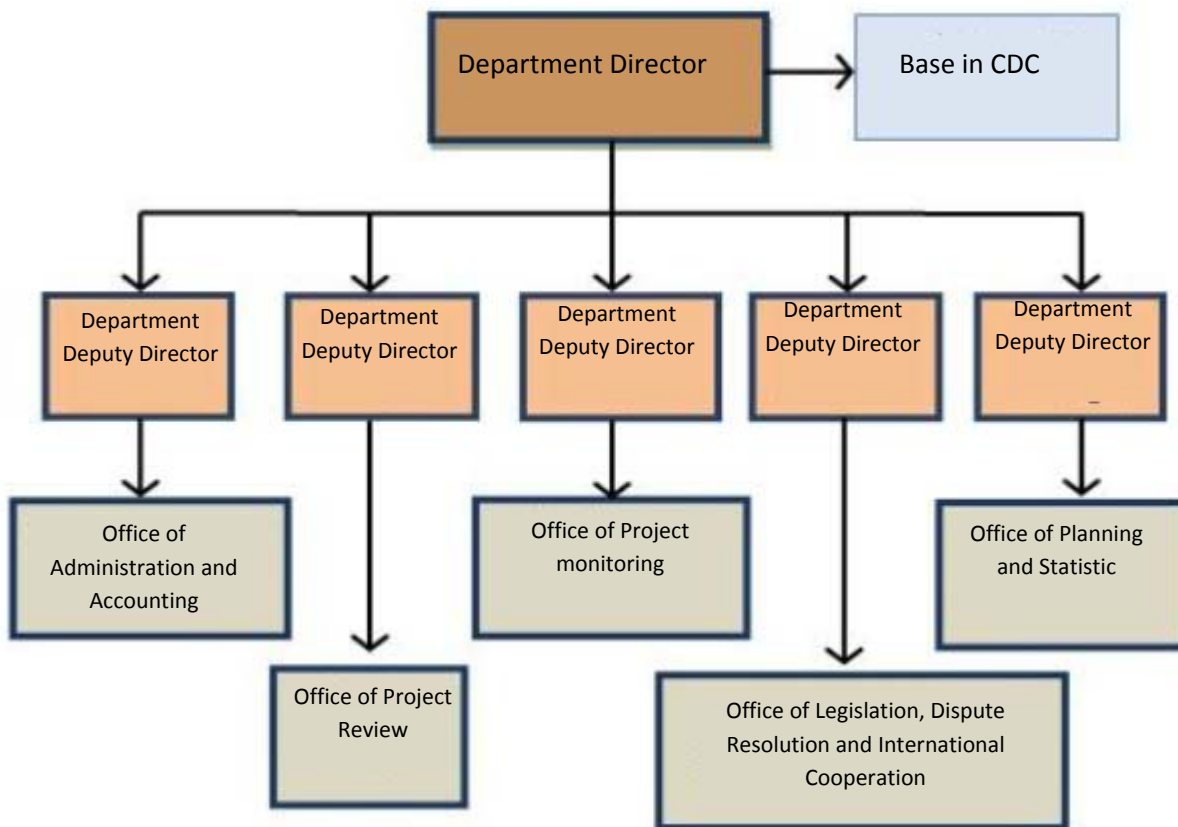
Department Director

Base in CDC

Department Deputy Director

Department Deputy Director

Department Deputy Director

Department Deputy Director

Department Deputy Director

Office of Administration and Accounting

Office of Project Review

Office of Project monitoring

Office of Legislation, Dispute Resolution and International Cooperation

Office of Planning and Statistic